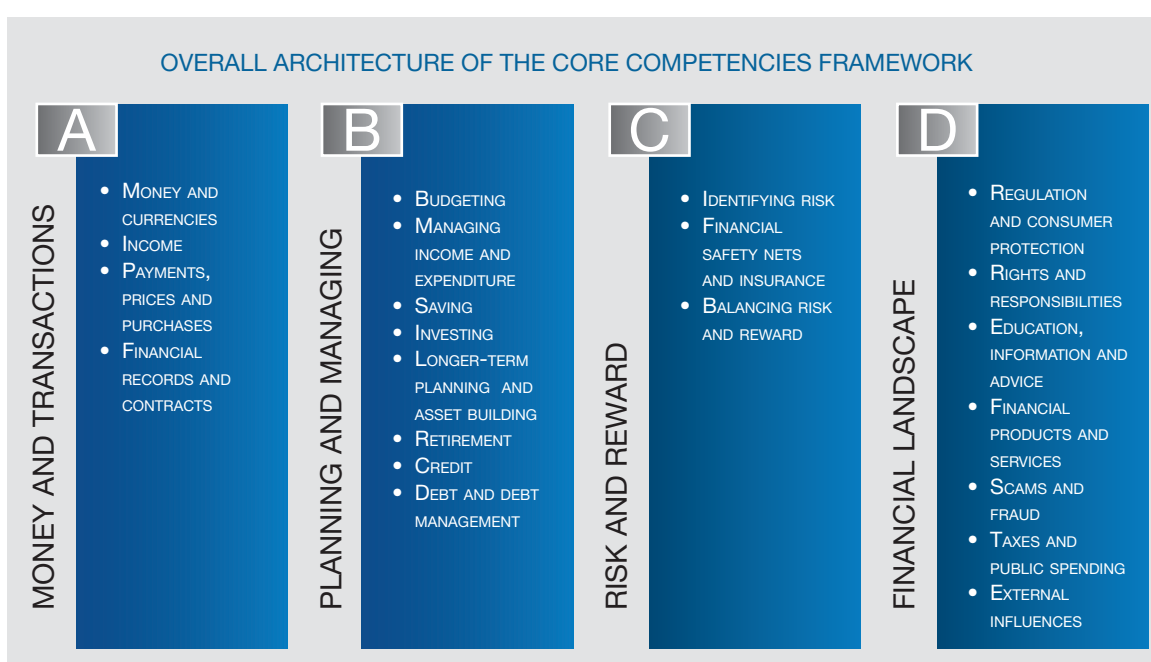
OVERALL ARCHITECTURE OF THE CORE COMPETENCIES FRAMEWORK

A

MONEY AND TRANSACTIONS

- Money and currencies
- Income
- Payments, prices and purchases
- Financial records and contracts

B

PLANNING AND MANAGING

- Budgeting
- Managing income and expenditure
- Saving
- Investing
- Longer-term planning and asset building
- Retirement
- Credit
- Debt and debt management

C

RISK AND REWARD

- Identifying risk
- Financial safety nets and insurance
- Balancing risk and reward

D

FINANCIAL LANDSCAPE

- Regulation and consumer protection
- Rights and responsibilities
- Education, information and advice
- Financial products and services
- Scams and fraud
- Taxes and public spending
- External influences